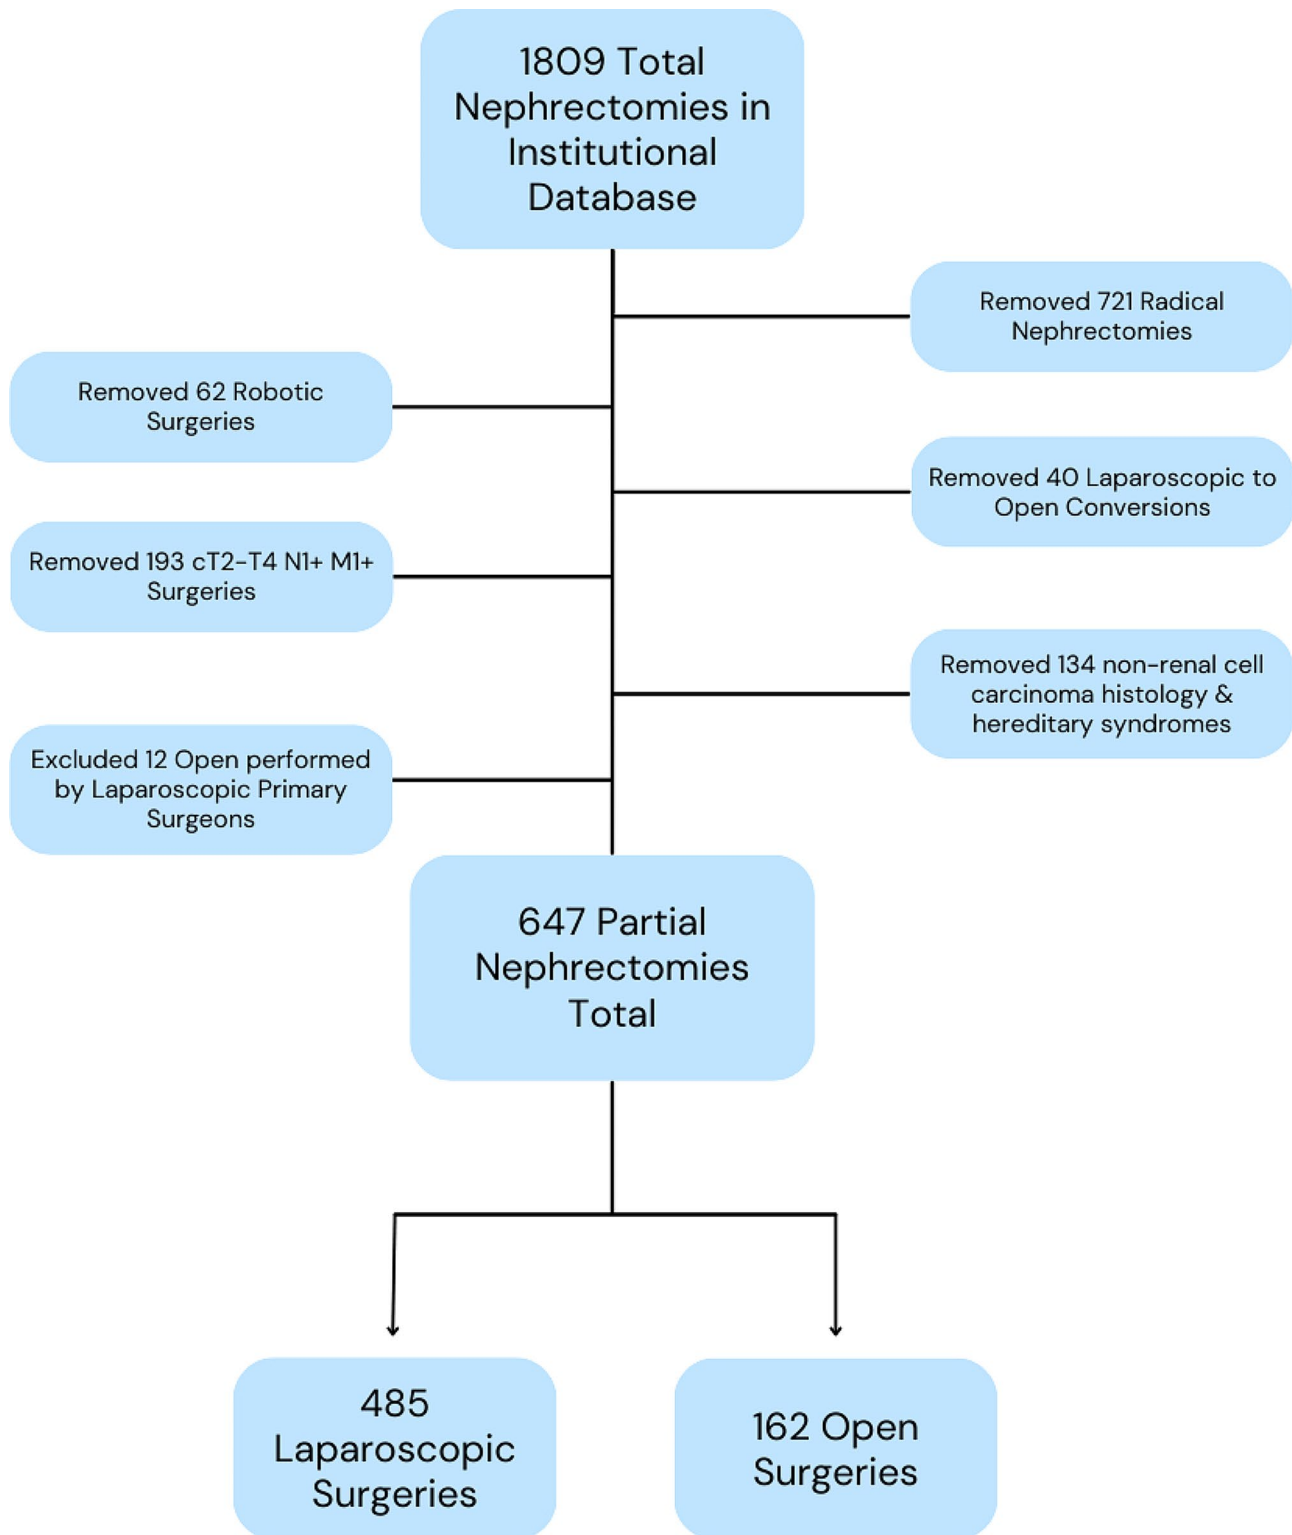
1809 Total Nephrectomies in Institutional Database

Removed 721 Radical Nephrectomies

Removed 62 Robotic Surgeries

Removed 40 Laparoscopic to Open Conversions

Removed 193 cT2-T4 N1+ M1+ Surgeries

Removed 134 non-renal cell carcinoma histology & hereditary syndromes

Excluded 12 Open performed by Laparoscopic Primary Surgeons

647 Partial Nephrectomies Total

485 Laparoscopic Surgeries

162 Open Surgeries